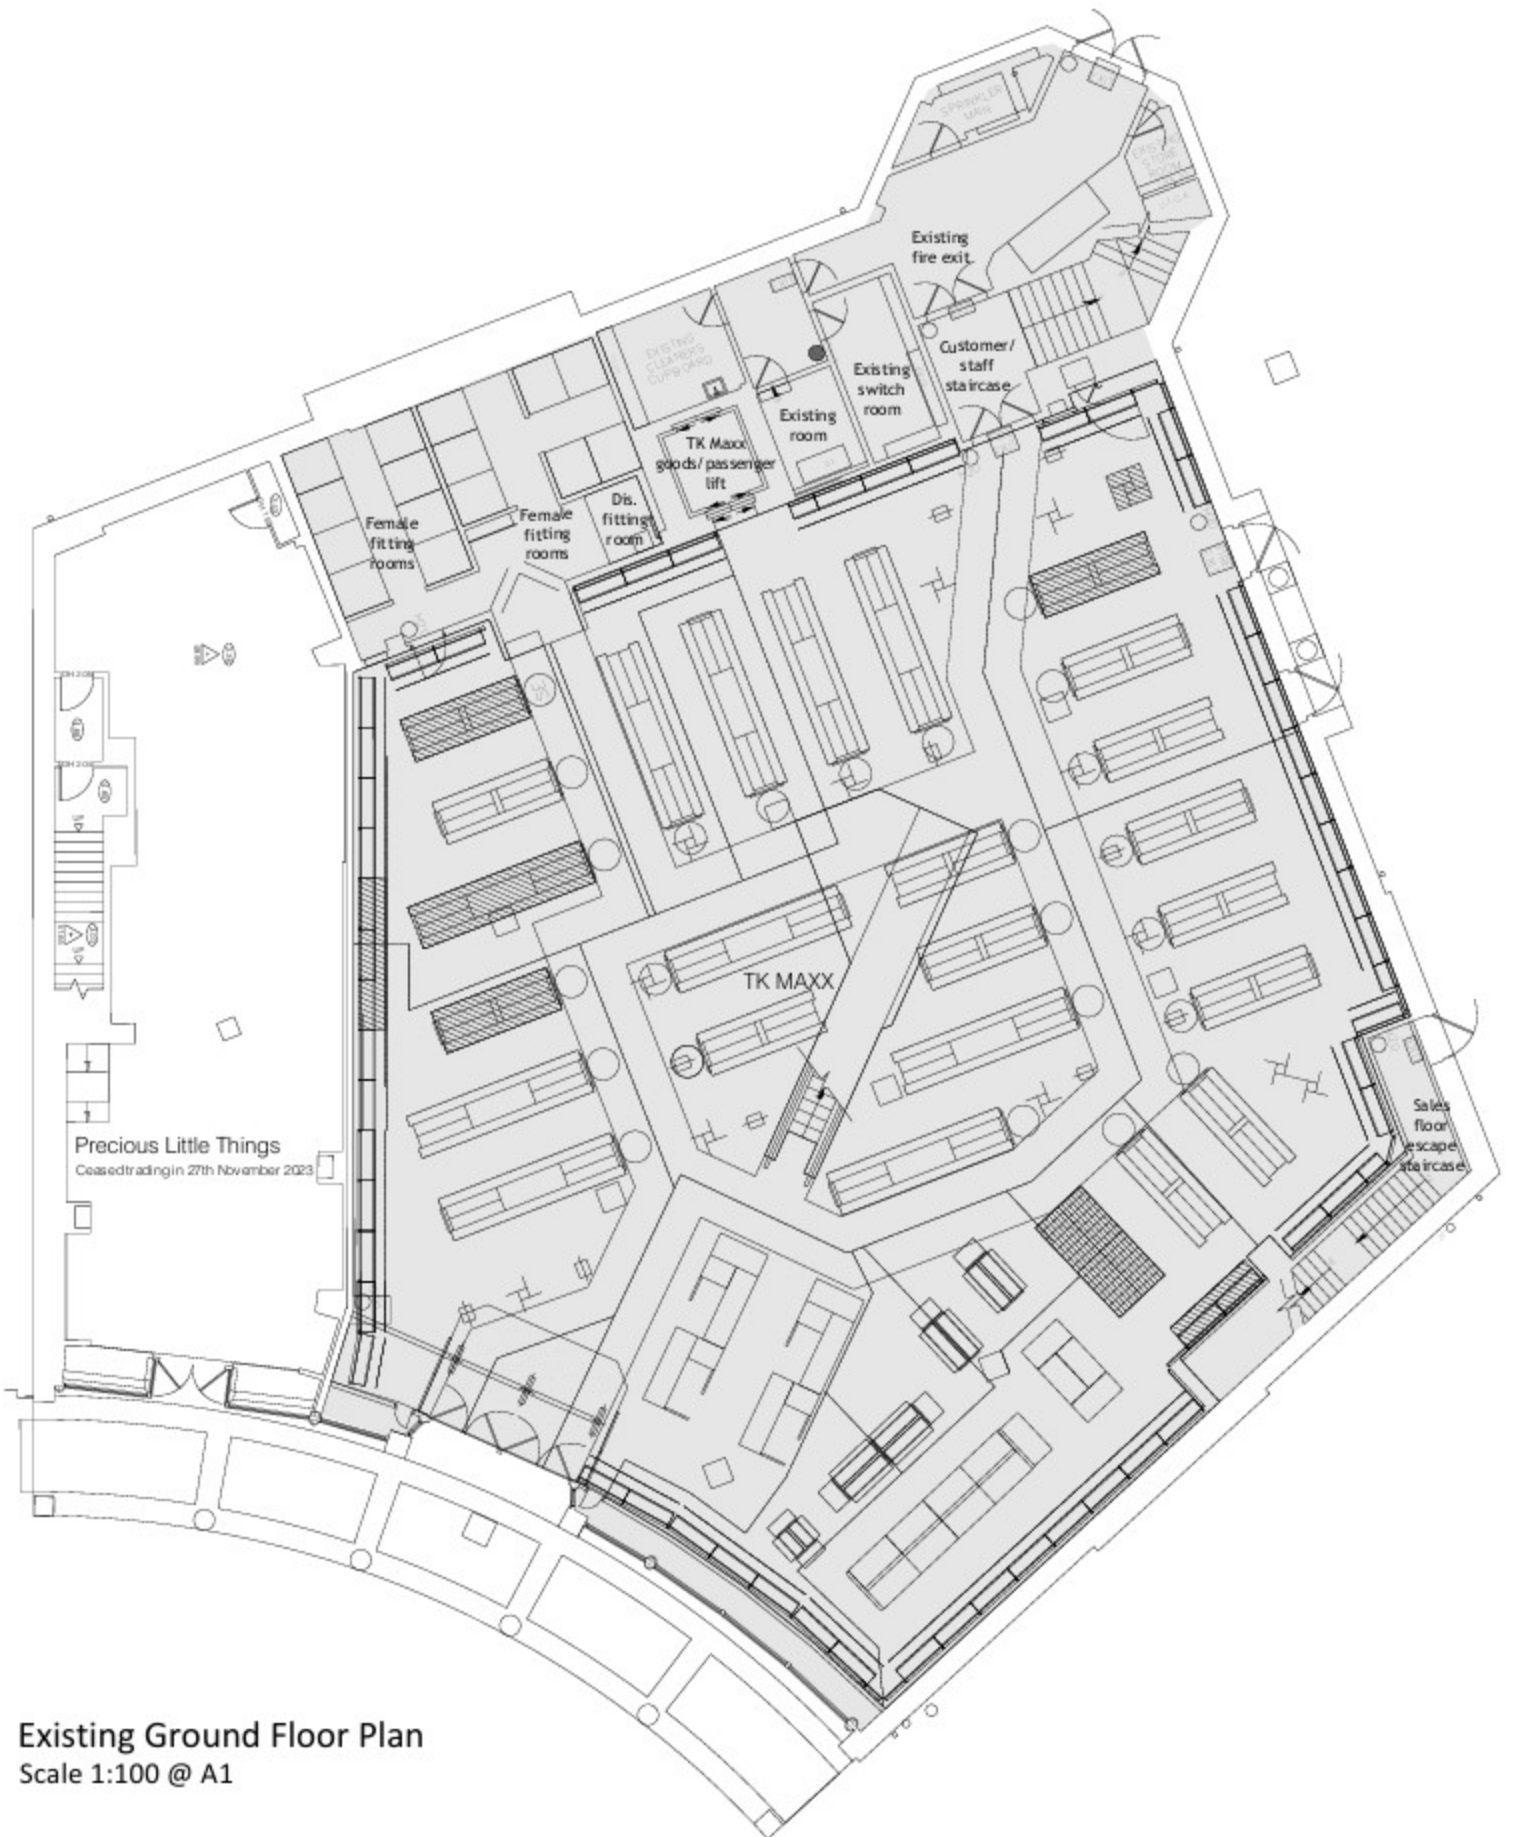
SPRINKLER MAIN

EXISTING STORE ROOM

Existing fire exit

EXISTING CLEANERS CUPBOARD

Existing switch room

Customer/ staff staircase

Existing room

TK Maxx goods/passenger lift

Female fitting rooms

Female fitting rooms

Dis. fitting room

TK MAXX

Sales floor escape staircase

Precious Little Things

Ceased trading in 27th November 2023

Existing Ground Floor Plan
Scale 1:100 @ A1